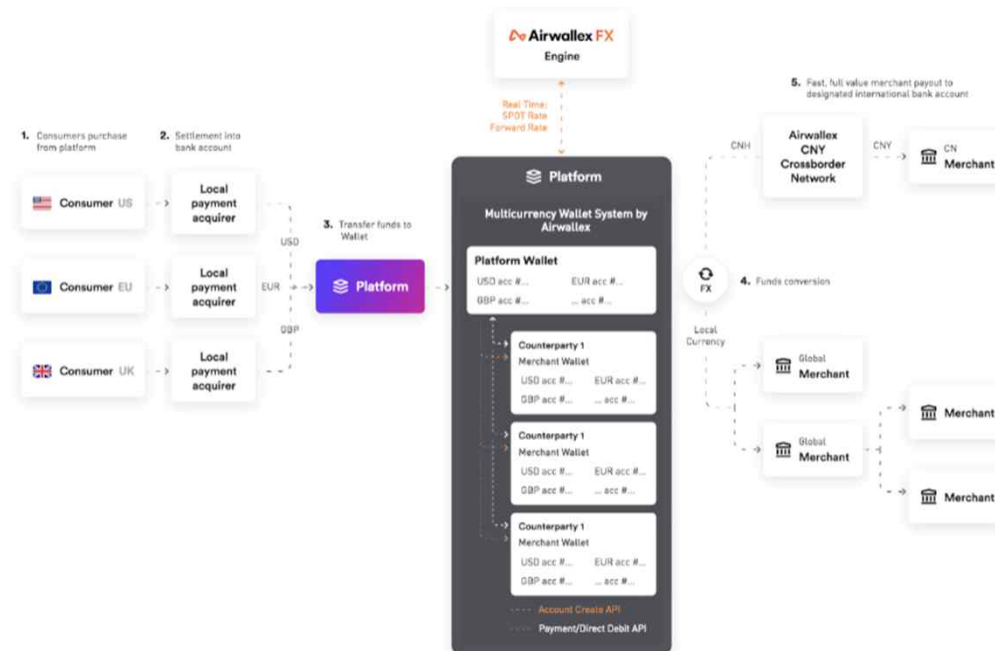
Airwallex FX
Engine

Real Time:
SPOT Rate
Forward Rate

1. Consumers purchase from platform

2. Settlement into bank account

Consumer US

Local payment acquirer

Consumer EU

Local payment acquirer

Consumer UK

Local payment acquirer

USD

EUR

GBP

3. Transfer funds to Wallet

Platform

Platform

Multicurrency Wallet System by Airwallex

Platform Wallet
USD acc #... EUR acc #...
GBP acc #... ... acc #...

Counterparty 1
Merchant Wallet
USD acc #... EUR acc #...
GBP acc #... ... acc #...

Counterparty 1
Merchant Wallet
USD acc #... EUR acc #...
GBP acc #... ... acc #...

Counterparty 1
Merchant Wallet
USD acc #... EUR acc #...
GBP acc #... ... acc #...

Account Create API
Payment/Direct Debit API

5. Fast, full value merchant payout to designated international bank account

CNH

Airwallex CNY Crossborder Network

CNY

CN Merchant

FX

4. Funds conversion

Local Currency

Global Merchant

Global Merchant

Merchant

Merchant